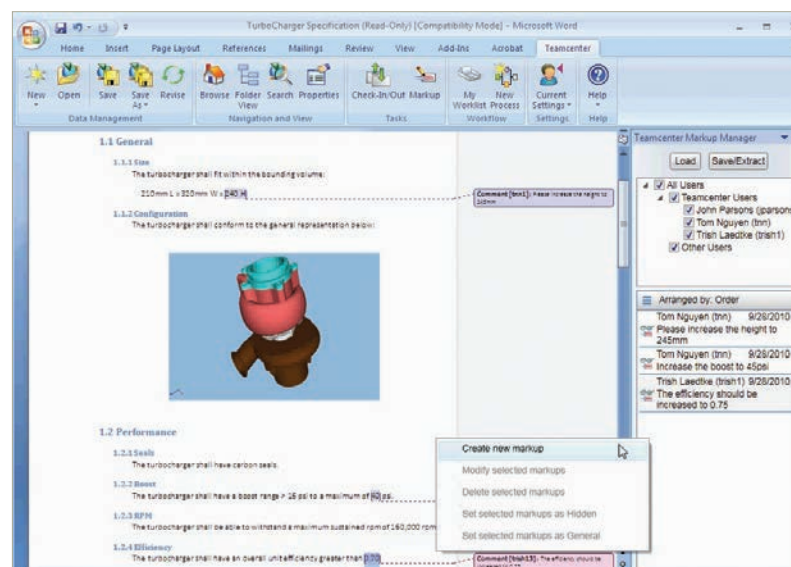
TurboCharger Specification (Read-Only) [Compatibility Mode] - Microsoft Word

Home Insert Page Layout References Mailings Review View Add-Ins Acrobat Teamcenter

New Open Save Save As Revise
Data Management

Browse Folder View Search Properties
Navigation and View

Check-In/Out Markup
Tasks

My Worklist New Process
Workflow

Current Settings
Settings

Help
Help

1.1 General

1.1.1 Size

The turbocharger shall fit within the bounding volume:

210mm L x 320mm W x 240 H

Comment [tnn1]: Please increase the height to 245mm

1.1.2 Configuration

The turbocharger shall conform to the general representation below:

1.2 Performance

1.2.1 Seals

The turbocharger shall have carbon seals.

1.2.2 Boost

The turbocharger shall have a boost range > 16 psi to a maximum of 40 psi.

1.2.3 RPM

The turbocharger shall be able to withstand a maximum sustained rpm of 160,000 rpm

1.2.4 Efficiency

The turbocharger shall have an overall unit efficiency greater than 0.70

Comment [trish13]: The efficiency should be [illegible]

Create new markup
Modify selected markups
Delete selected markups
Set selected markups as Hidden
Set selected markups as General

Teamcenter Markup Manager

Load Save/Extract

All Users
Teamcenter Users
John Parsons (jparsons
Tom Nguyen (tnn)
Trish Laedtke (trish1)
Other Users

Arranged by: Order

Tom Nguyen (tnn) 9/28/2010
Please increase the height to 245mm

Tom Nguyen (tnn) 9/28/2010
Increase the boost to 45psi

Trish Laedtke (trish1) 9/28/2010
The efficiency should be increased to 0.75